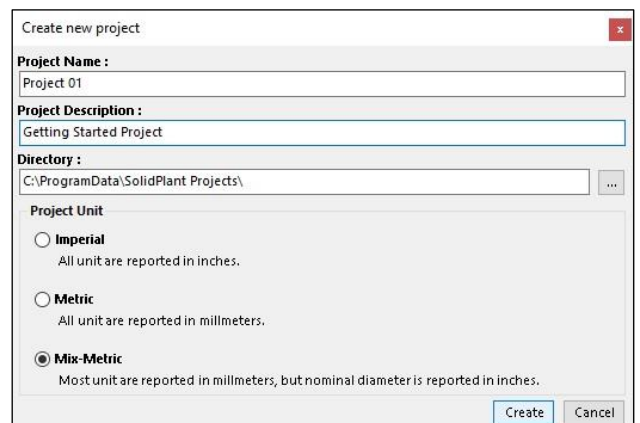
Create new project

x

Project Name :

Project 01

Project Description :

Getting Started Project

Directory :

C:\ProgramData\SolidPlant Projects\

...

Project Unit

Imperial

All unit are reported in inches.

Metric

All unit are reported in millmeters.

Mix-Metric

Most unit are reported in millmeters, but nominal diameter is reported in inches.

Create

Cancel